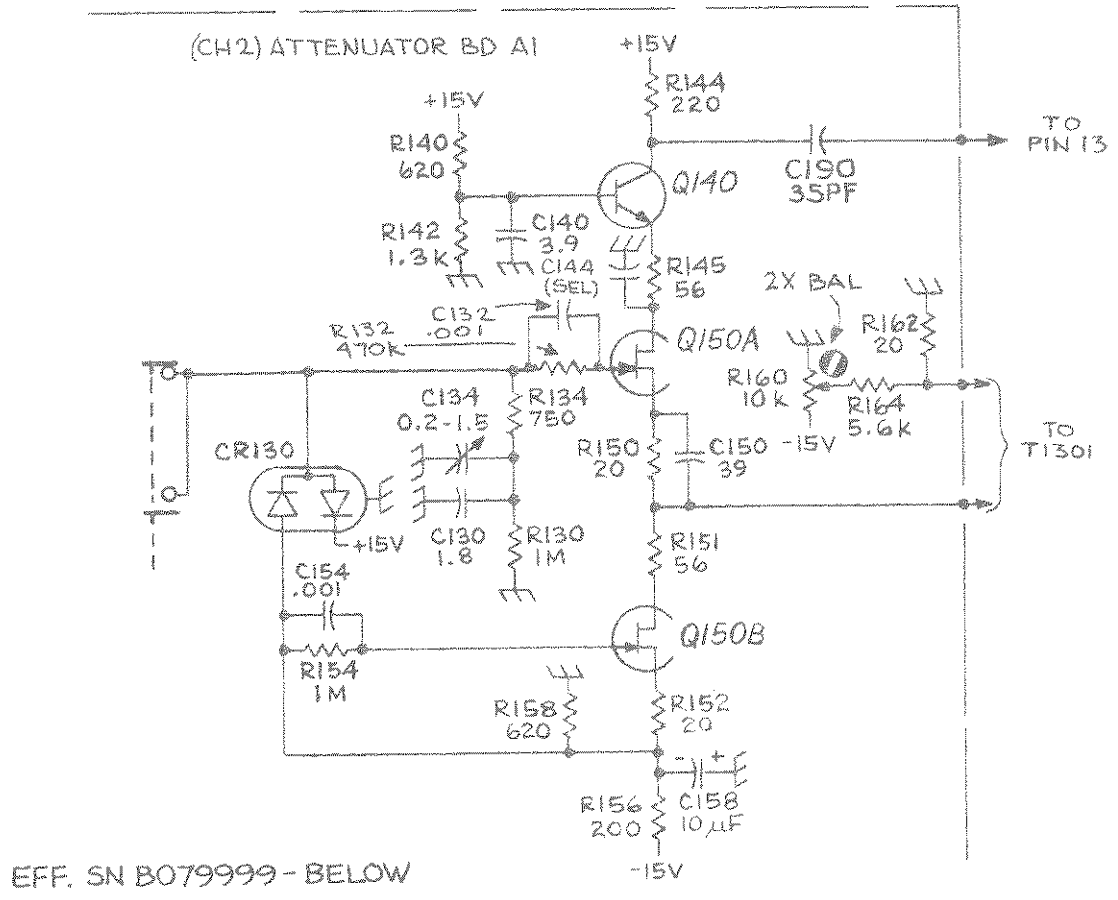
(CH2) ATTENUATOR BD A1

+15V
R144
220

TO
PIN 13

+15V
R140
620

Q140

C190
35PF

R142
1.3K

C140
3.9

C144
(SEL)

R145
56

2X BAL

C132
.001

R132
470K

Q150A

R162
20

TO

C134
0.2-1.5

R134
750

R160
10K

R164
5.6K

-15V

TO
T1301

CR130

R150
20

C150
39

C130
1.8

R130
1M

+15V

R151
56

C154
.001

Q150B

R154
1M

R158
620

R152
20

R156
200

C158
10μF

EFF. SN B079999 - BELOW

-15V